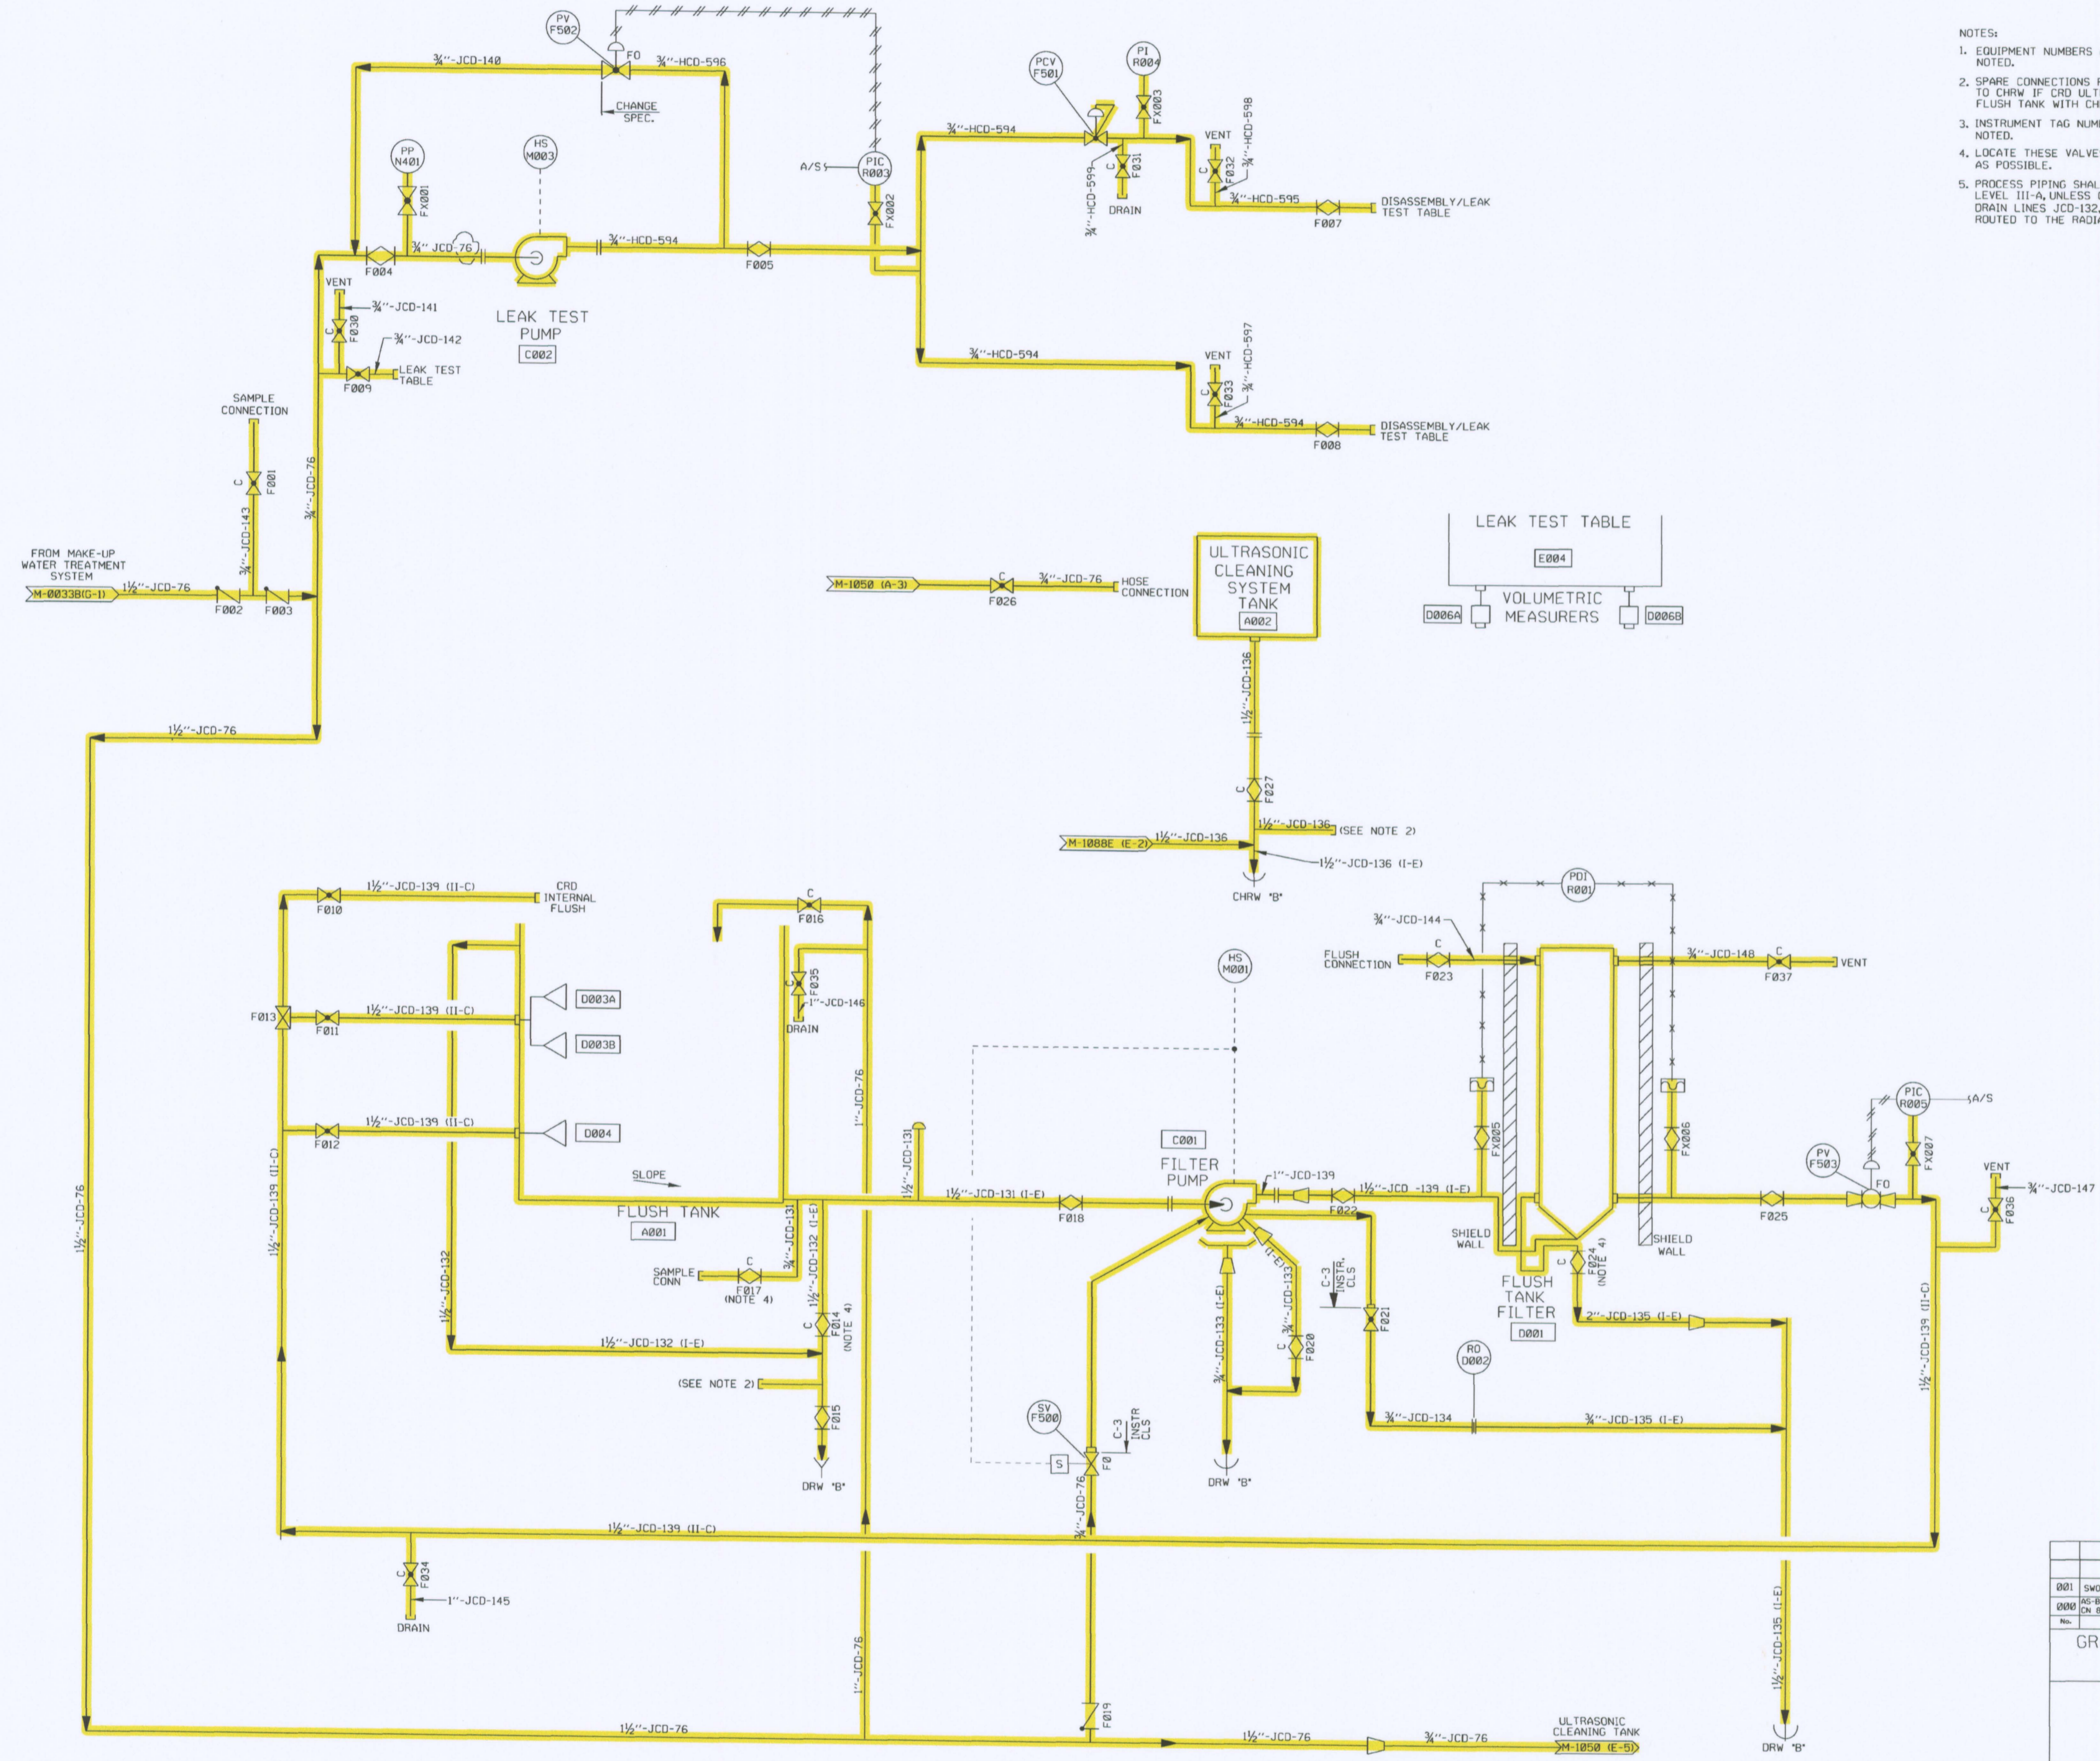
NOTES:
1. EQUIPMENT NUMBERS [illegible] NOTED.
2. SPARE CONNECTIONS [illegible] TO CHRW IF CRD ULT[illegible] FLUSH TANK WITH CH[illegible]
3. INSTRUMENT TAG NUM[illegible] NOTED.
4. LOCATE THESE VALVE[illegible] AS POSSIBLE.
5. PROCESS PIPING SHAL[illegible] LEVEL III-A, UNLESS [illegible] DRAIN LINES JCD-132, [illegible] ROUTED TO THE RADI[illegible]

PV F502
FO
¾"-JCD-140
¾"-HCD-596
CHANGE SPEC.
PCV F501
PI R004
FX003
¾"-HCD-594
A/S
PIC R003
FX002
PP N401
FX001
HS M003
¾" JCD-76
¾"-HCD-594
F004
F005
LEAK TEST PUMP
C002
VENT
¾"-JCD-141
C F030
¾"-JCD-142
LEAK TEST TABLE
F009
¾"-HCD-599
C F031
DRAIN
VENT
C F032
¾"-HCD-598
¾"-HCD-595
F007
DISASSEMBLY/LEAK TEST TABLE
¾"-HCD-594
VENT
C F033
¾"-HCD-597
¾"-HCD-594
F008
DISASSEMBLY/LEAK TEST TABLE
SAMPLE CONNECTION
C F001
¾"-JCD-143
¾"-JCD-76
FROM MAKE-UP WATER TREATMENT SYSTEM
M-0033B(G-1)
1½"-JCD-76
F002
F003
LEAK TEST TABLE
E004
VOLUMETRIC MEASURERS
D006A
D006B
ULTRASONIC CLEANING SYSTEM TANK
A002
M-1050 (A-3)
C F026
¾"-JCD-76
HOSE CONNECTION
1½"-JCD-136
C F027
1½"-JCD-76
M-1088E (E-2)
1½"-JCD-136
1½"-JCD-136 (SEE NOTE 2)
1½"-JCD-136 (I-E)
CHRW "B"
1½"-JCD-139 (II-C)
F010
CRD INTERNAL FLUSH
C F016
C F035
1"-JCD-146
DRAIN
PDI R001
¾"-JCD-144
C
FLUSH CONNECTION
F023
¾"-JCD-148
C F037
VENT
HS M001
F013
F011
1½"-JCD-139 (II-C)
D003A
D003B
F012
1½"-JCD-139 (II-C)
D004
1"-JCD-76
1½"-JCD-131
SLOPE
FLUSH TANK
A001
C001
FILTER PUMP
1½"-JCD-131 (I-E)
F018
1"-JCD-139
1½"-JCD -139 (I-E)
F022
FX005
FX006
PIC R005
A/S
PV F503
FO
FX007
VENT
¾"-JCD-147
C F036
F025
SHIELD WALL
SHIELD WALL
C F024 (NOTE 4)
FLUSH TANK FILTER
D001
2"-JCD-135 (I-E)
1½"-JCD-139 (II-C)
1½"-JCD-139 (I-C)
1½"-JCD-132
1½"-JCD-131
¾"-JCD-132 (I-E)
SAMPLE CONN
C F017 (NOTE 4)
C F014 (NOTE 4)
1½"-JCD-132 (I-E)
(SEE NOTE 2)
F015
DRW "B"
C-3 INSTR. CLS
F021
¾"-JCD-133 (I-E)
¾"-JCD-133 (I-E)
C F020
DRW "B"
RO D002
¾"-JCD-134
¾"-JCD-135 (I-E)
SV F500
S
FO
C-3 INSTR CLS
¾"-JCD-76
1½"-JCD-76
1½"-JCD-139 (II-C)
C F034
1"-JCD-145
DRAIN
1"-JCD-76
1½"-JCD-135 (I-E)
F019
1½"-JCD-76
1½"-JCD-76
¾"-JCD-76
ULTRASONIC CLEANING TANK
M-1050 (E-5)
DRW "B"
001 SWO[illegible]
000 AS-B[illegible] CN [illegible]
No.
GR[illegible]